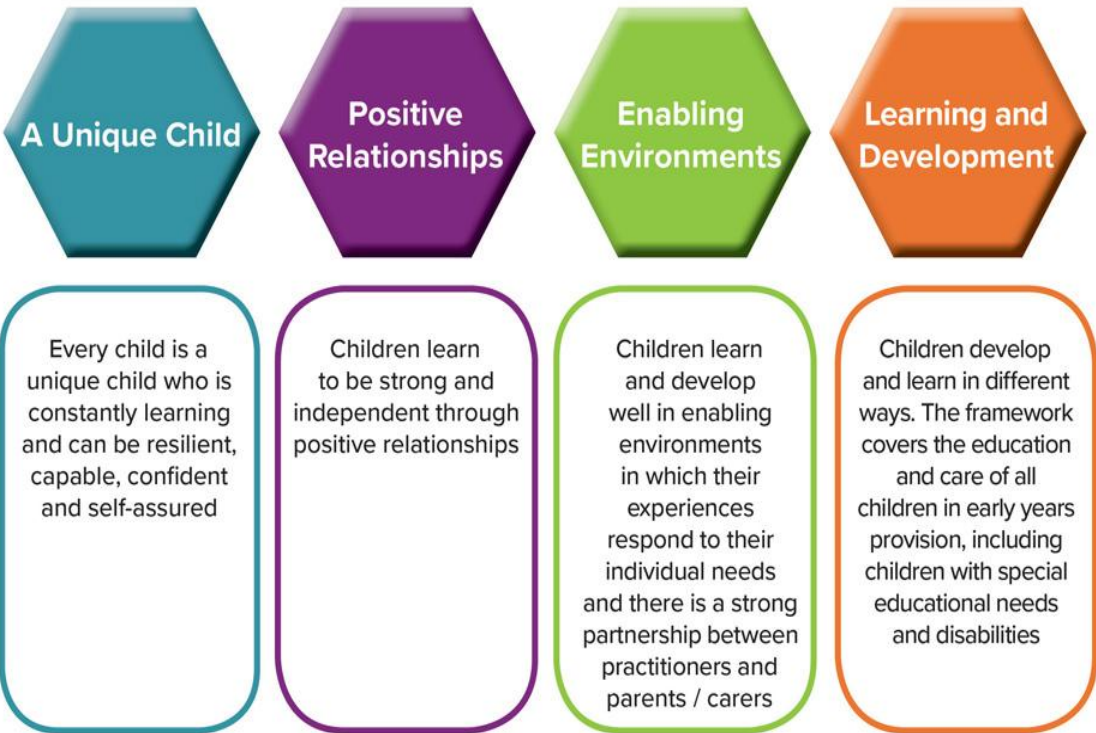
A Unique Child

Every child is a unique child who is constantly learning and can be resilient, capable, confident and self-assured

Positive Relationships

Children learn to be strong and independent through positive relationships

Enabling Environments

Children learn and develop well in enabling environments in which their experiences respond to their individual needs and there is a strong partnership between practitioners and parents / carers

Learning and Development

Children develop and learn in different ways. The framework covers the education and care of all children in early years provision, including children with special educational needs and disabilities